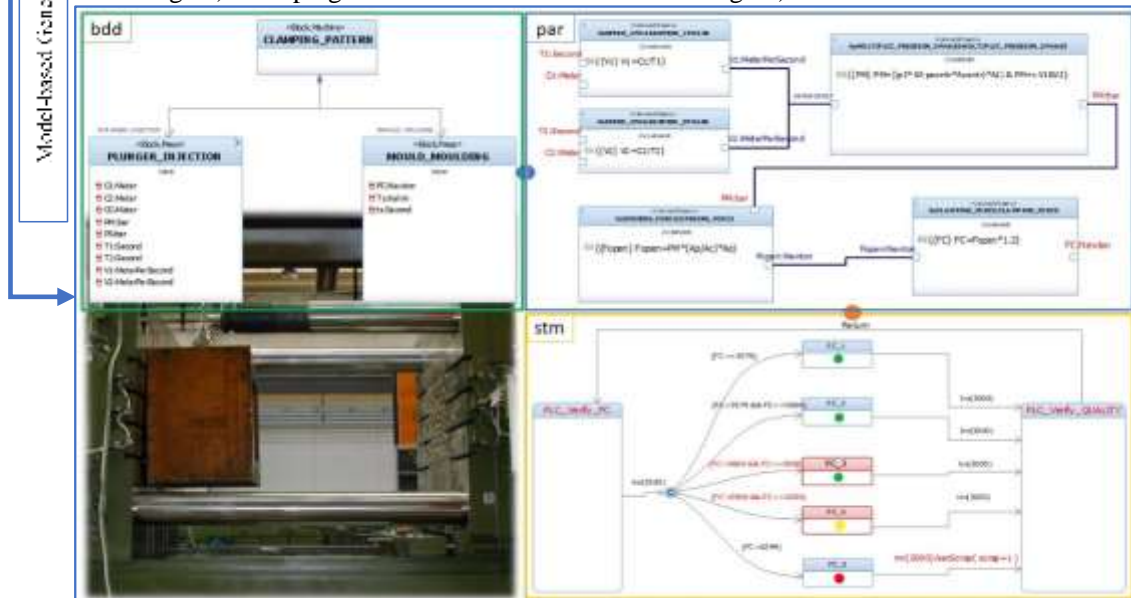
Model-based Gen

bdd

«Block,Machine»
CLAMPING_PATTERN

«Block,Param»
PLUNGER_INJECTION

C1:Meter
C2:Meter
C3:Meter
PH:bar
PI:bar
T1:Second
T2:Second
V1:MeterPerSecond
V2:MeterPerSecond

«Block,Param»
MOULD_MOULDING

FC:Newton
T:Kelvin
ts:Second

par

T1:Second
C1:Meter
{{V1} V1=C1/T1}
V1:MeterPerSecond

T2:Second
C2:Meter
{{V2} V2=C2/T2}
V2:MeterPerSecond

{{PH} PH=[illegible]}
PH:bar

PH:bar
{{Fopen} Fopen=PH*(Ap/Ac)*Ac}
Fopen:Newton

{{FC} FC=Fopen*1.2}
FC:Newton

stm

Return

FLC_Verify_FC

FC_1
FC_2
FC_3
FC_4
FC_5

FLC_Verify_QUALITY

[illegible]